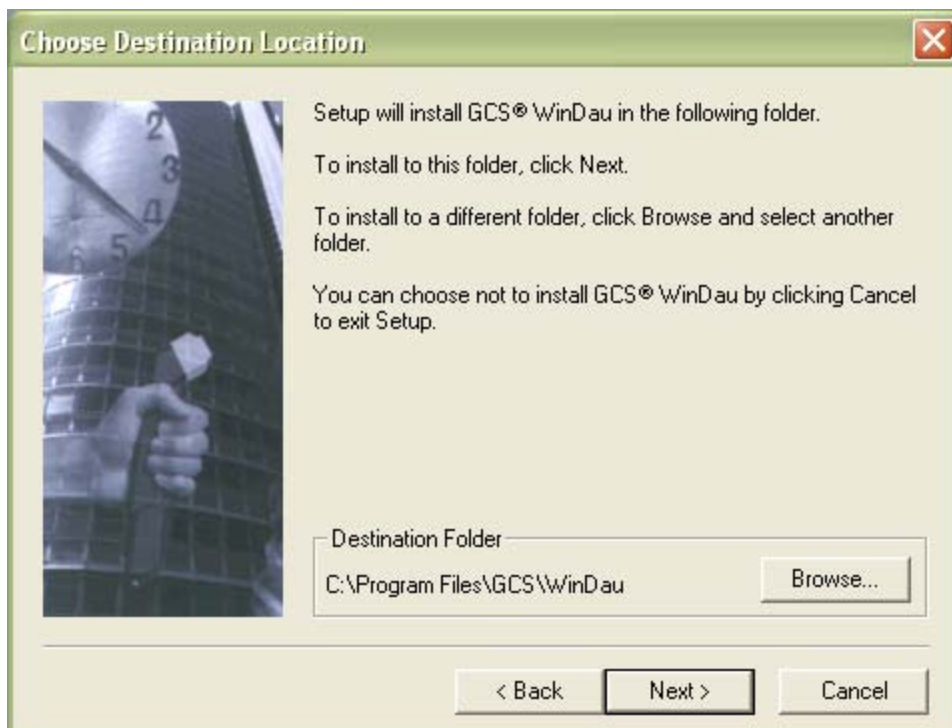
Choose Destination Location

Setup will install GCS® WinDau in the following folder.

To install to this folder, click Next.

To install to a different folder, click Browse and select another folder.

You can choose not to install GCS® WinDau by clicking Cancel to exit Setup.

Destination Folder

C:\Program Files\GCS\WinDau

Browse...

< Back

Next >

Cancel